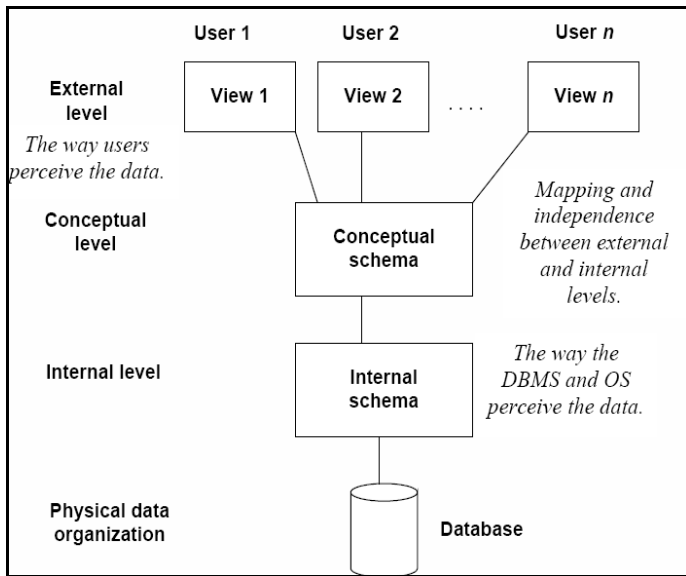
User 1

User 2

User *n*

External level

View 1

View 2

. . . .

View *n*

The way users perceive the data.

Conceptual level

Conceptual schema

Mapping and independence between external and internal levels.

Internal level

Internal schema

The way the DBMS and OS perceive the data.

Physical data organization

Database